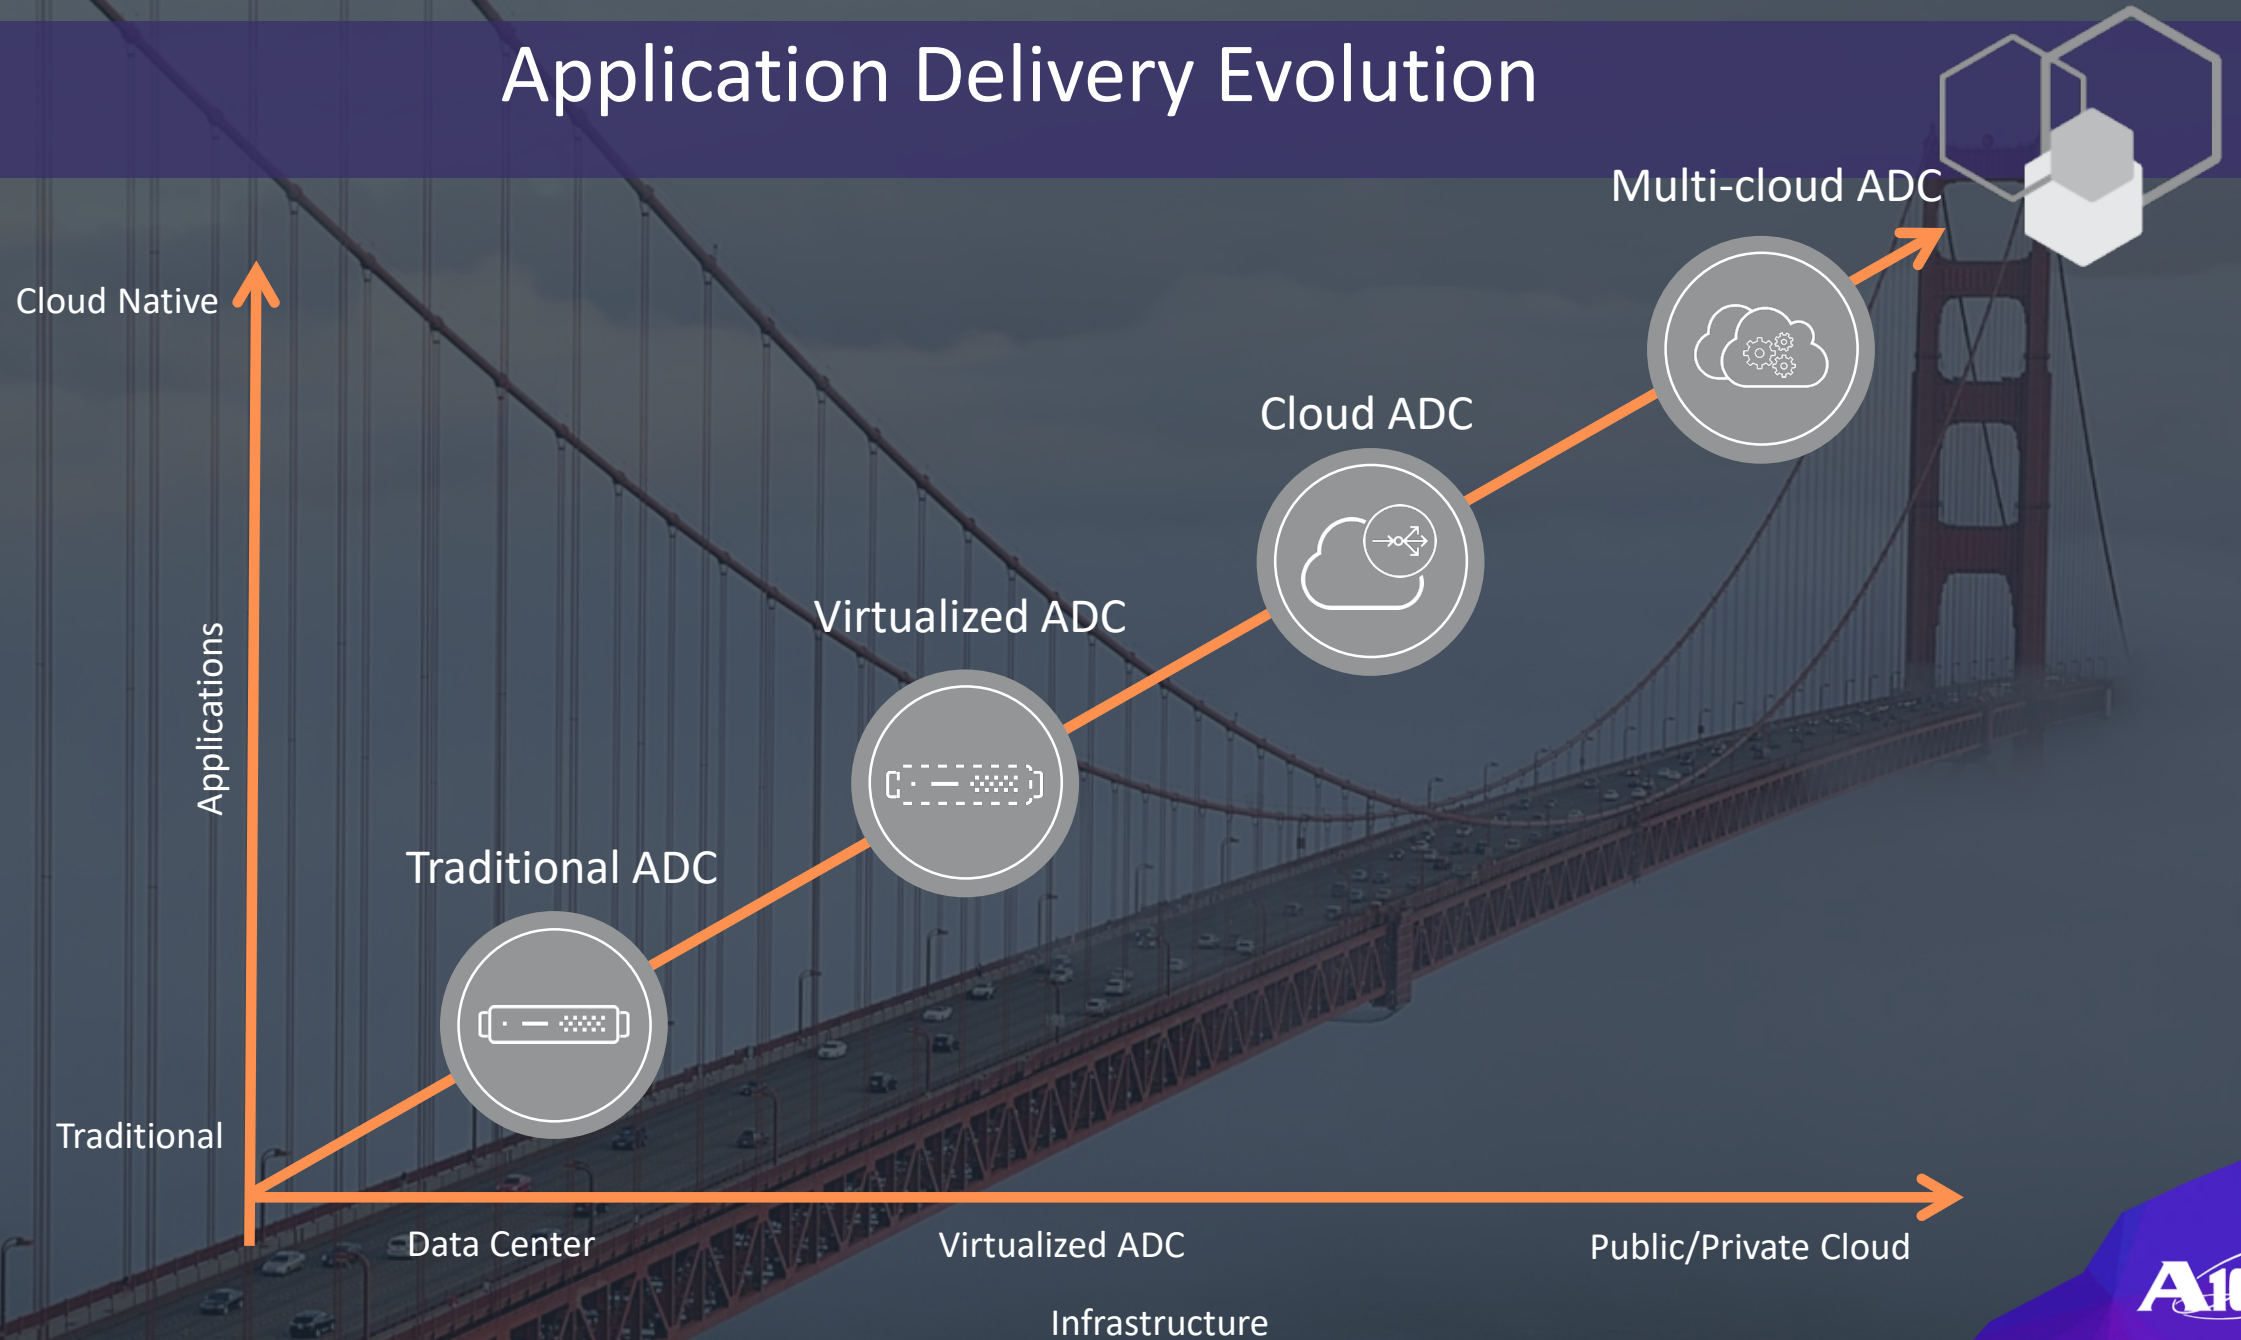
Application Delivery Evolution

Multi-cloud ADC

Cloud Native

Cloud ADC

Virtualized ADC

Applications

Traditional ADC

Traditional

Data Center

Virtualized ADC

Public/Private Cloud

Infrastructure

A1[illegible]